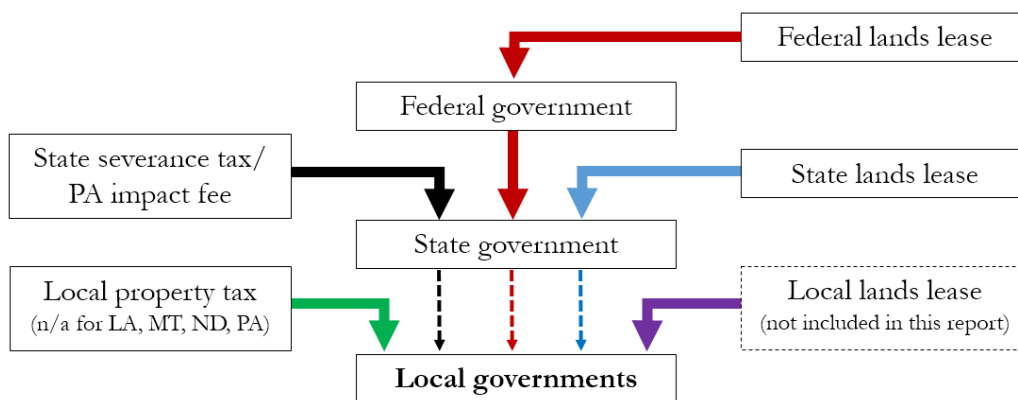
Federal lands lease

Federal government

State severance tax/ PA impact fee

State lands lease

State government

Local property tax
(n/a for LA, MT, ND, PA)

Local lands lease
(not included in this report)

**Local governments**